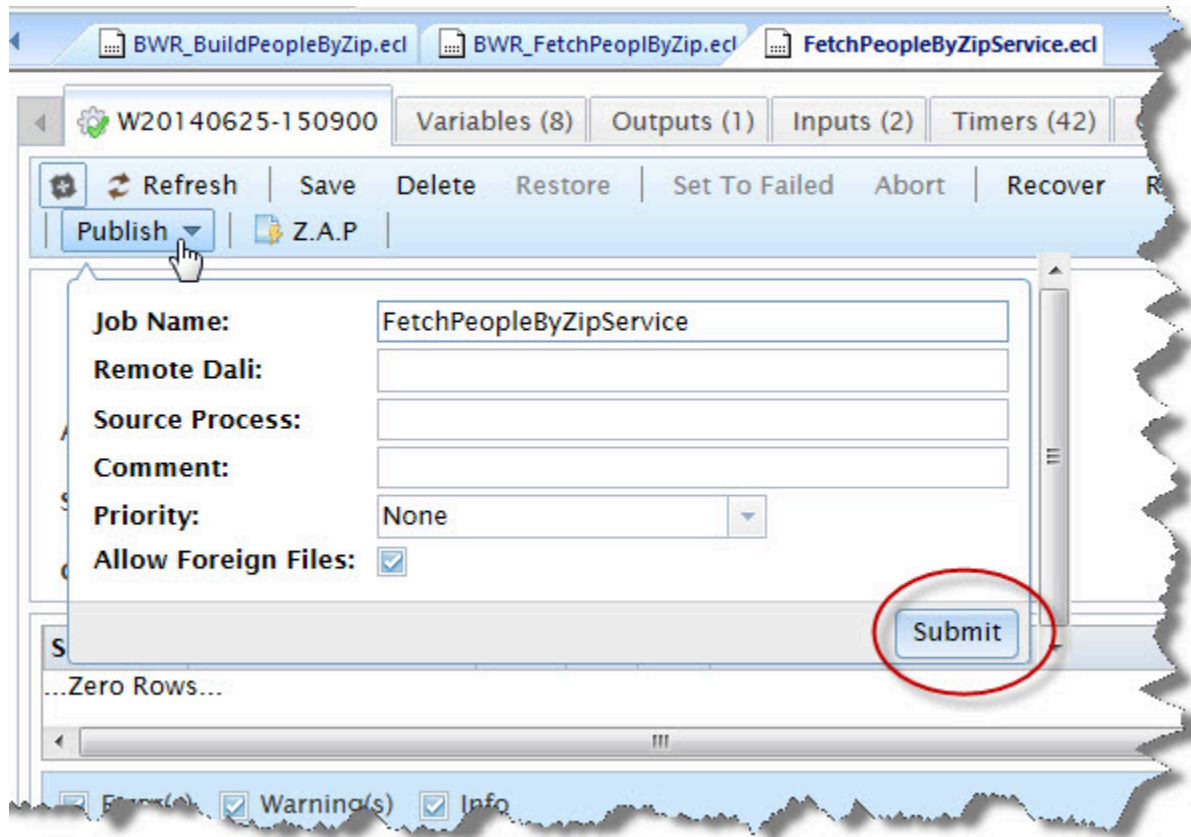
BWR_BuildPeopleByZip.ecl BWR_FetchPeoplByZip.ecl FetchPeopleByZipService.ecl

W20140625-150900 Variables (8) Outputs (1) Inputs (2) Timers (42)

Refresh Save Delete Restore Set To Failed Abort Recover

Publish Z.A.P

Job Name: FetchPeopleByZipService
Remote Dali:
Source Process:
Comment:
Priority: None
Allow Foreign Files:

Submit

...Zero Rows...

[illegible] Warning(s) Info